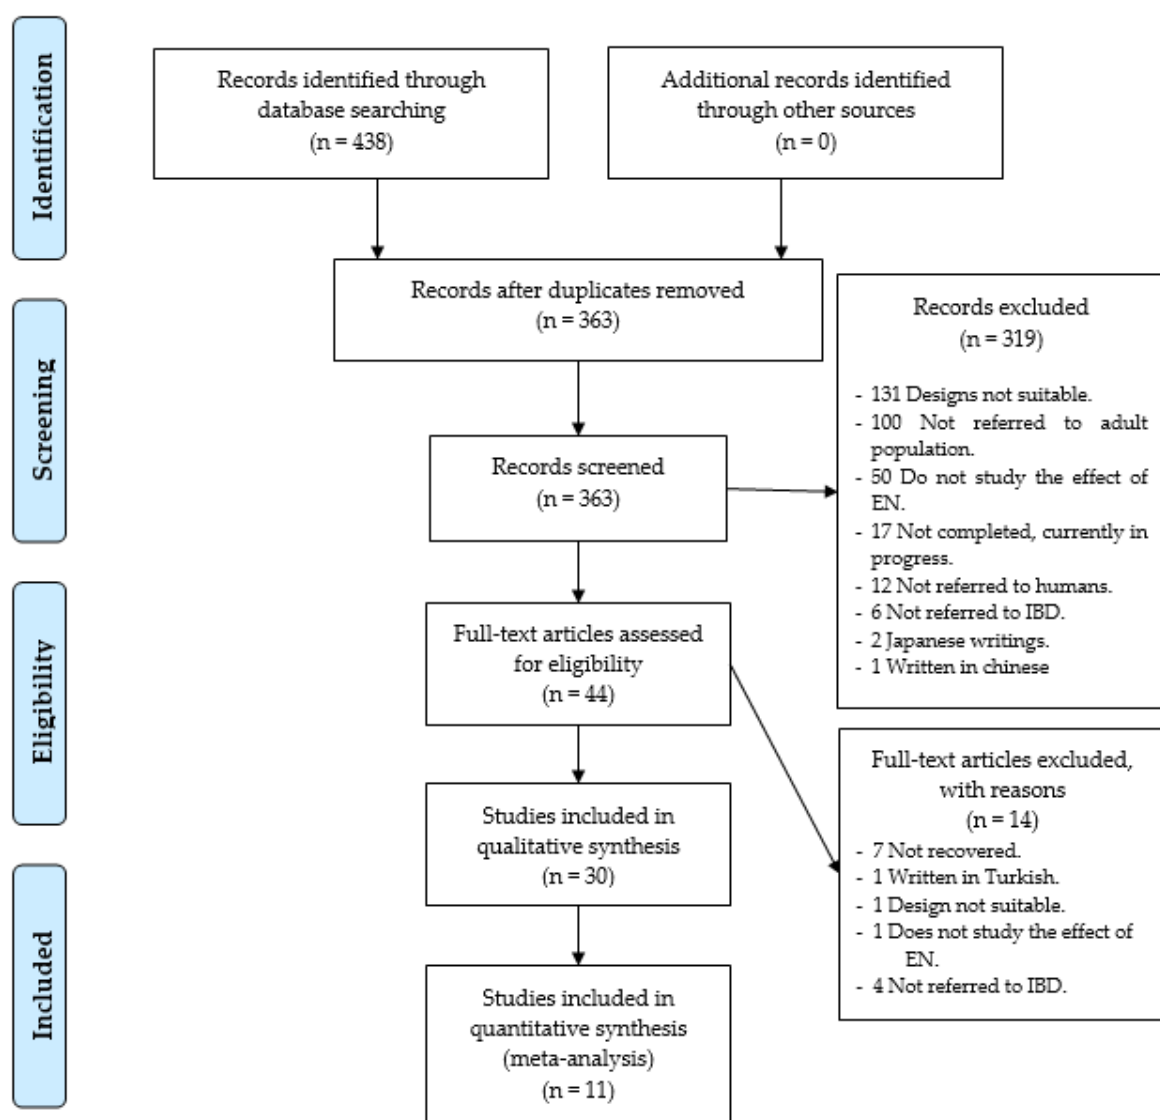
Identification

Records identified through database searching
(n = 438)

Additional records identified through other sources
(n = 0)

Screening

Records after duplicates removed
(n = 363)

Records excluded
(n = 319)

- 131 Designs not suitable.
- 100 Not referred to adult population.
- 50 Do not study the effect of EN.
- 17 Not completed, currently in progress.
- 12 Not referred to humans.
- 6 Not referred to IBD.
- 2 Japanese writings.
- 1 Written in chinese

Records screened
(n = 363)

Eligibility

Full-text articles assessed for eligibility
(n = 44)

Full-text articles excluded, with reasons
(n = 14)
- 7 Not recovered.
- 1 Written in Turkish.
- 1 Design not suitable.
- 1 Does not study the effect of EN.
- 4 Not referred to IBD.

Studies included in qualitative synthesis
(n = 30)

Included

Studies included in quantitative synthesis
(meta-analysis)
(n = 11)